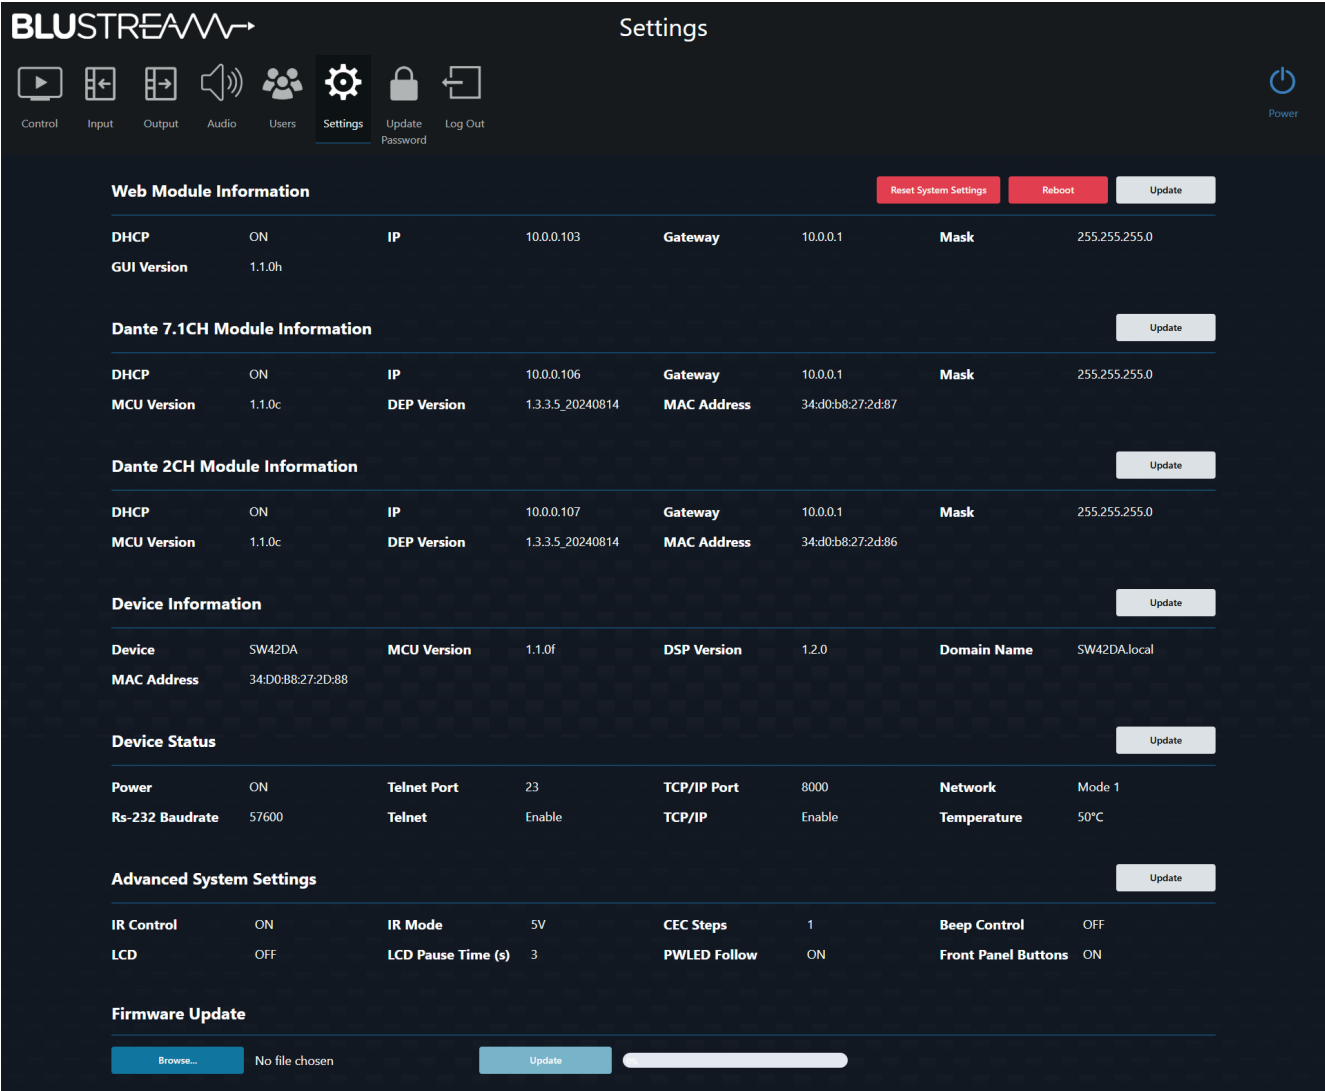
BLUSTREAM

Settings

Control Input Output Audio Users Settings Update Password Log Out

Power

Web Module Information

Reset System Settings Reboot Update

| DHCP | ON | IP | 10.0.0.103 | Gateway | 10.0.0.1 | Mask | 255.255.255.0 |
|---|---|---|---|---|---|---|---|
| GUI Version | 1.1.0h | | | | | | |

Dante 7.1CH Module Information

Update

| DHCP | ON | IP | 10.0.0.106 | Gateway | 10.0.0.1 | Mask | 255.255.255.0 |
|---|---|---|---|---|---|---|---|
| MCU Version | 1.1.0c | DEP Version | 1.3.3.5_20240814 | MAC Address | 34:d0:b8:27:2d:87 | | |

Dante 2CH Module Information

Update

| DHCP | ON | IP | 10.0.0.107 | Gateway | 10.0.0.1 | Mask | 255.255.255.0 |
|---|---|---|---|---|---|---|---|
| MCU Version | 1.1.0c | DEP Version | 1.3.3.5_20240814 | MAC Address | 34:d0:b8:27:2d:86 | | |

Device Information

Update

| Device | SW42DA | MCU Version | 1.1.0f | DSP Version | 1.2.0 | Domain Name | SW42DA.local |
|---|---|---|---|---|---|---|---|
| MAC Address | 34:D0:B8:27:2D:88 | | | | | | |

Device Status

Update

| Power | ON | Telnet Port | 23 | TCP/IP Port | 8000 | Network | Mode 1 |
|---|---|---|---|---|---|---|---|
| Rs-232 Baudrate | 57600 | Telnet | Enable | TCP/IP | Enable | Temperature | 50°C |

Advanced System Settings

Update

| IR Control | ON | IR Mode | 5V | CEC Steps | 1 | Beep Control | OFF |
|---|---|---|---|---|---|---|---|
| LCD | OFF | LCD Pause Time (s) | 3 | PWLED Follow | ON | Front Panel Buttons | ON |

Firmware Update

Browse... No file chosen Update